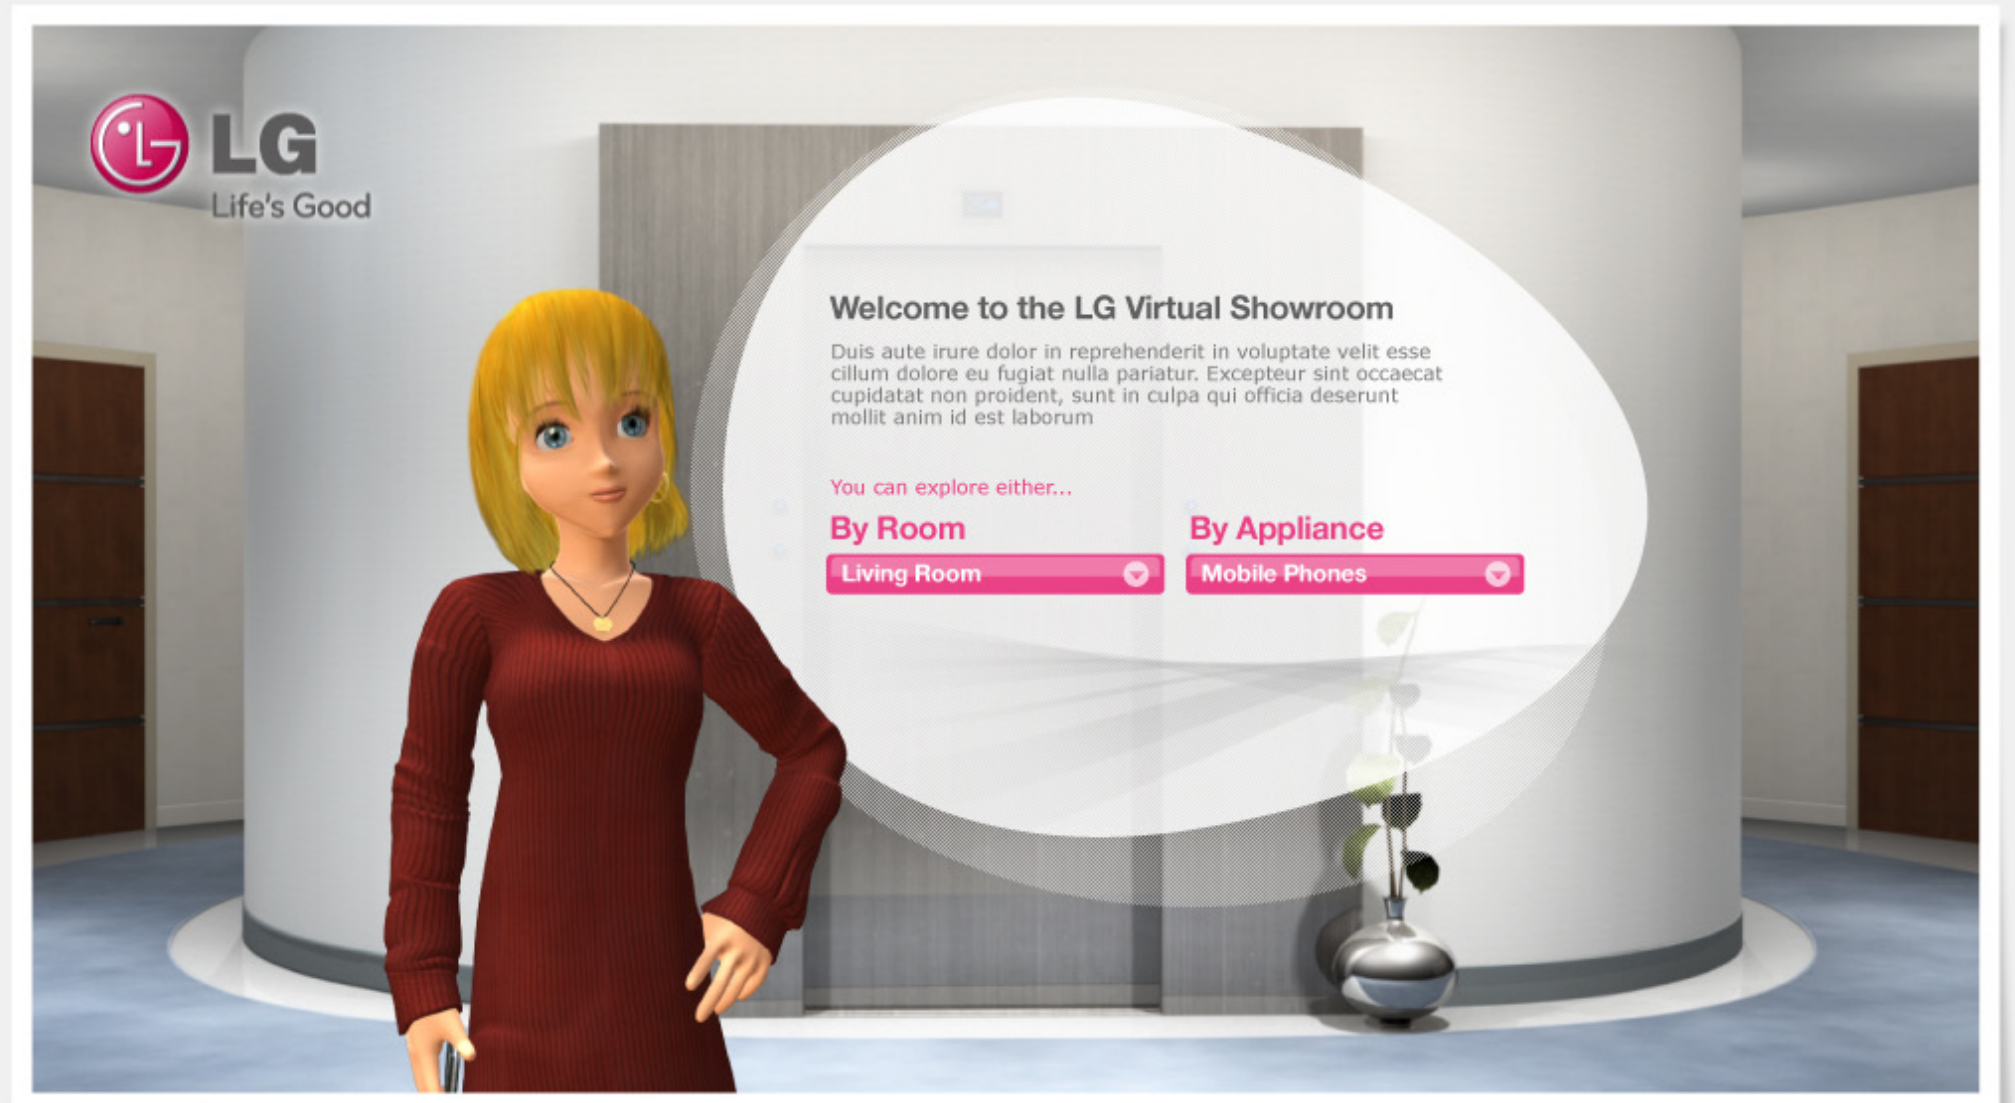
LG
Life's Good

Welcome to the LG Virtual Showroom

Duis aute irure dolor in reprehenderit in voluptate velit esse cillum dolore eu fugiat nulla pariatur. Excepteur sint occaecat cupidatat non proident, sunt in culpa qui officia deserunt mollit anim id est laborum

You can explore either...

By Room
Living Room

By Appliance
Mobile Phones